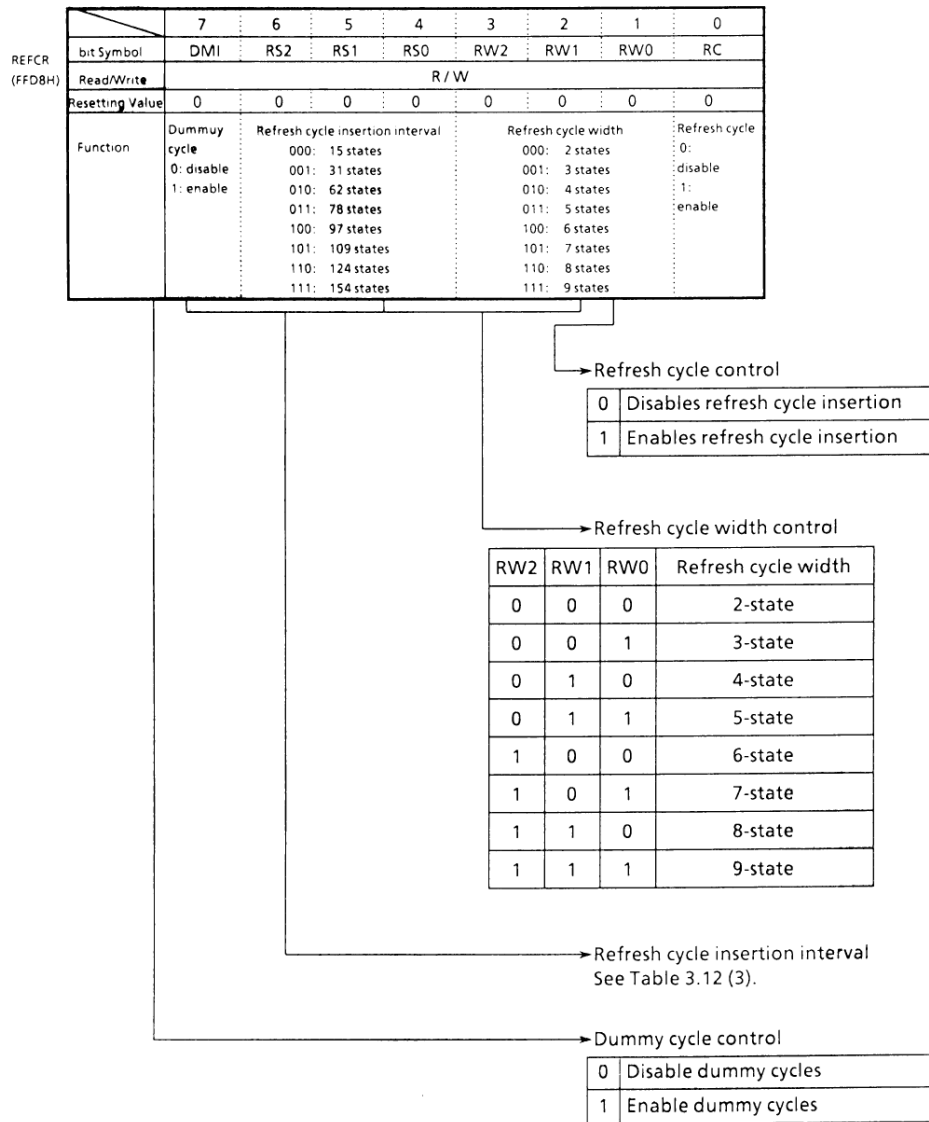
REFCR
(FFD8H)

| | 7 | 6 | 5 | 4 | 3 | 2 | 1 | 0 |
|---|---|---|---|---|---|---|---|---|
| bit Symbol | DMI | RS2 | RS1 | RS0 | RW2 | RW1 | RW0 | RC |
| Read/Write | R / W | | | | | | | |
| Resetting Value | 0 | 0 | 0 | 0 | 0 | 0 | 0 | 0 |
| Function | Dummuy cycle 0: disable 1: enable | Refresh cycle insertion interval 000: 15 states 001: 31 states 010: 62 states 011: 78 states 100: 97 states 101: 109 states 110: 124 states 111: 154 states | | | Refresh cycle width 000: 2 states 001: 3 states 010: 4 states 011: 5 states 100: 6 states 101: 7 states 110: 8 states 111: 9 states | | | Refresh cycle 0: disable 1: enable |

Refresh cycle control

| 0 | Disables refresh cycle insertion |
|---|---|
| 1 | Enables refresh cycle insertion |

Refresh cycle width control

| RW2 | RW1 | RW0 | Refresh cycle width |
|---|---|---|---|
| 0 | 0 | 0 | 2-state |
| 0 | 0 | 1 | 3-state |
| 0 | 1 | 0 | 4-state |
| 0 | 1 | 1 | 5-state |
| 1 | 0 | 0 | 6-state |
| 1 | 0 | 1 | 7-state |
| 1 | 1 | 0 | 8-state |
| 1 | 1 | 1 | 9-state |

Refresh cycle insertion interval
See Table 3.12 (3).

Dummy cycle control

| 0 | Disable dummy cycles |
|---|---|
| 1 | Enable dummy cycles |